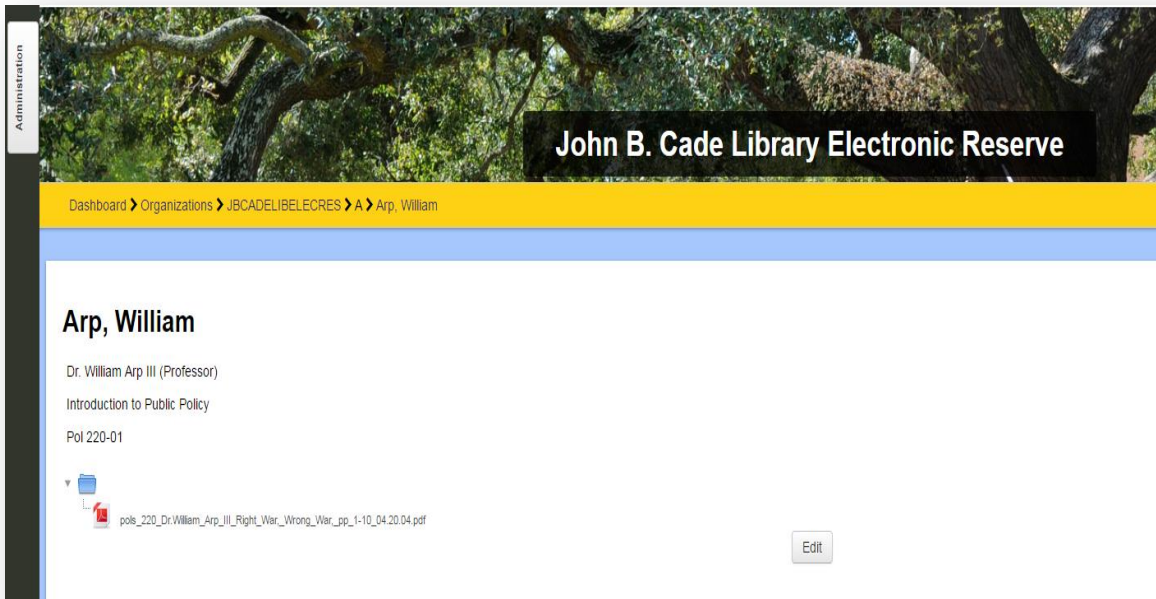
Administration

John B. Cade Library Electronic Reserve

Dashboard > Organizations > JBCADELIBELECRES > A > Arp, William

Arp, William

Dr. William Arp III (Professor)

Introduction to Public Policy

Pol 220-01

pols_220_Dr.William_Arp_III_Right_War,_Wrong_War,_pp_1-10_04.20.04.pdf

Edit